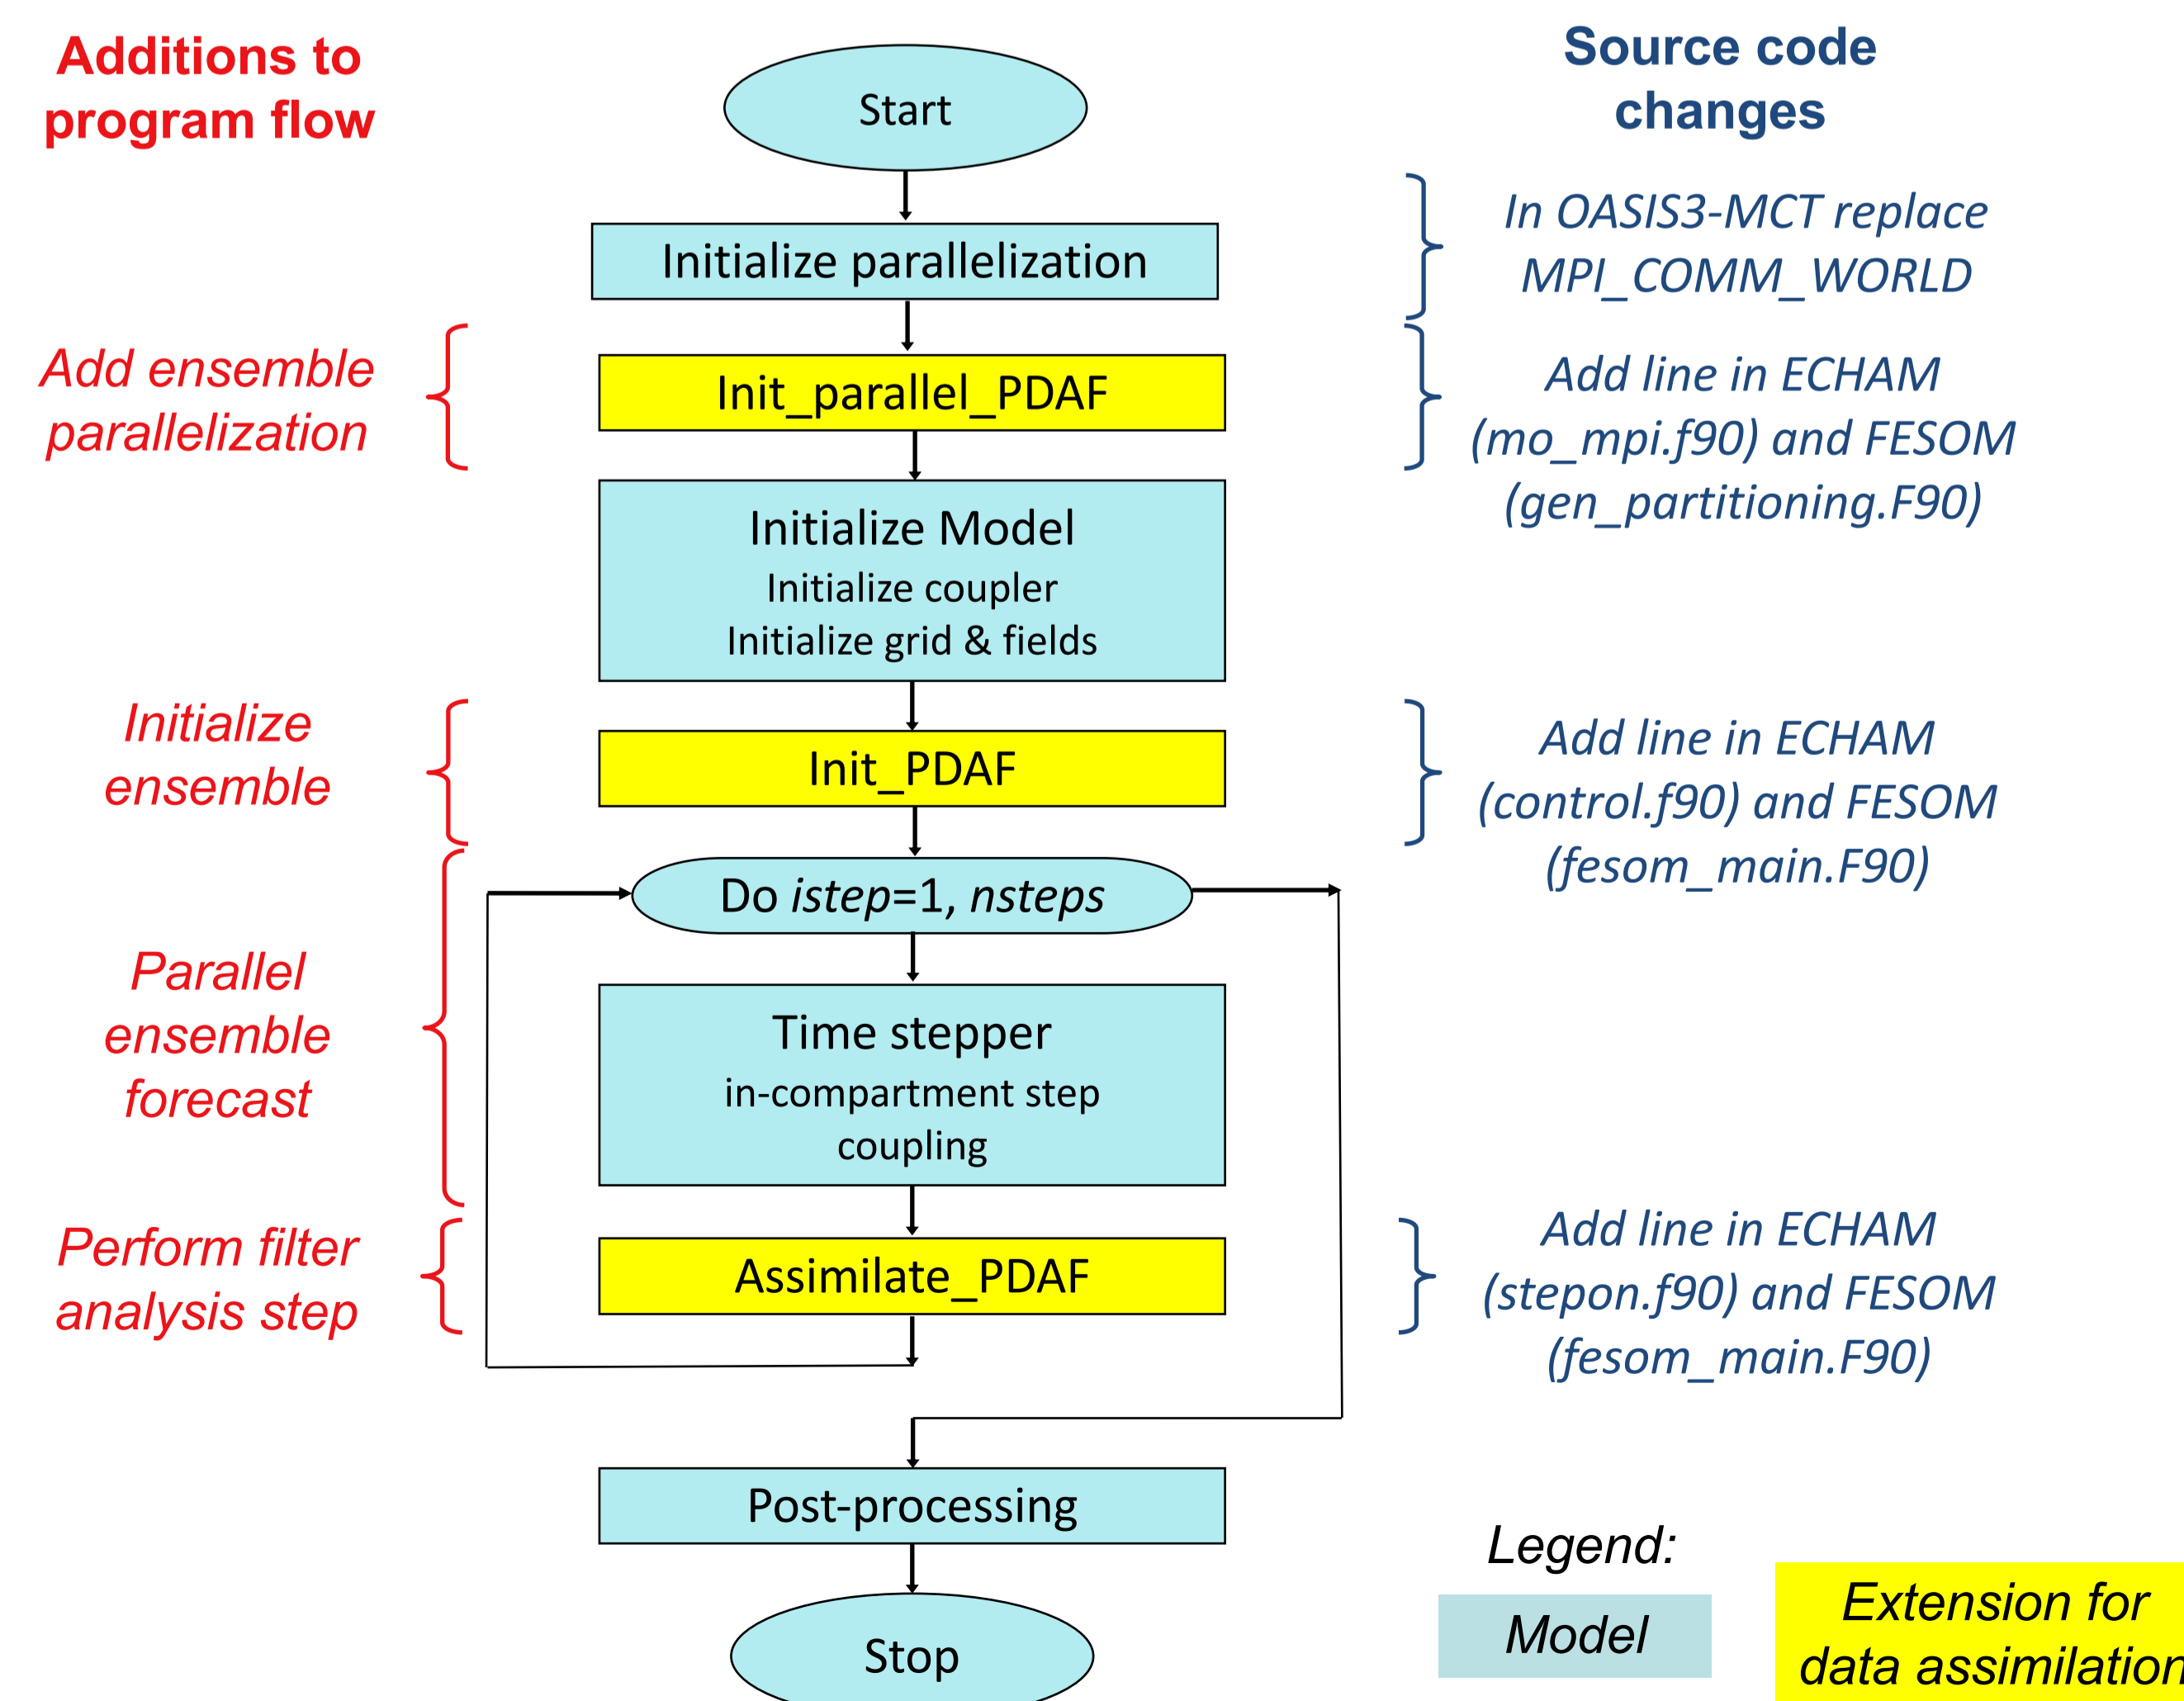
Additions to program flow

Start

Source code changes

Initialize parallelization

In OASIS3-MCT replace MPI_COMM_WORLD

Add ensemble parallelization

Init_parallel_PDAF

Add line in ECHAM (mo_mpi.f90) and FESOM (gen_partitioning.F90)

Initialize Model
Initialize coupler
Initialize grid & fields

Initialize ensemble

Init_PDAF

Add line in ECHAM (control.f90) and FESOM (fesom_main.F90)

Do *istep*=1, *nsteps*

Parallel ensemble forecast

Time stepper
in-compartment step
coupling

Perform filter analysis step

Assimilate_PDAF

Add line in ECHAM (stepon.f90) and FESOM (fesom_main.F90)

Post-processing

Stop

Legend:

Model

Extension for data assimilation